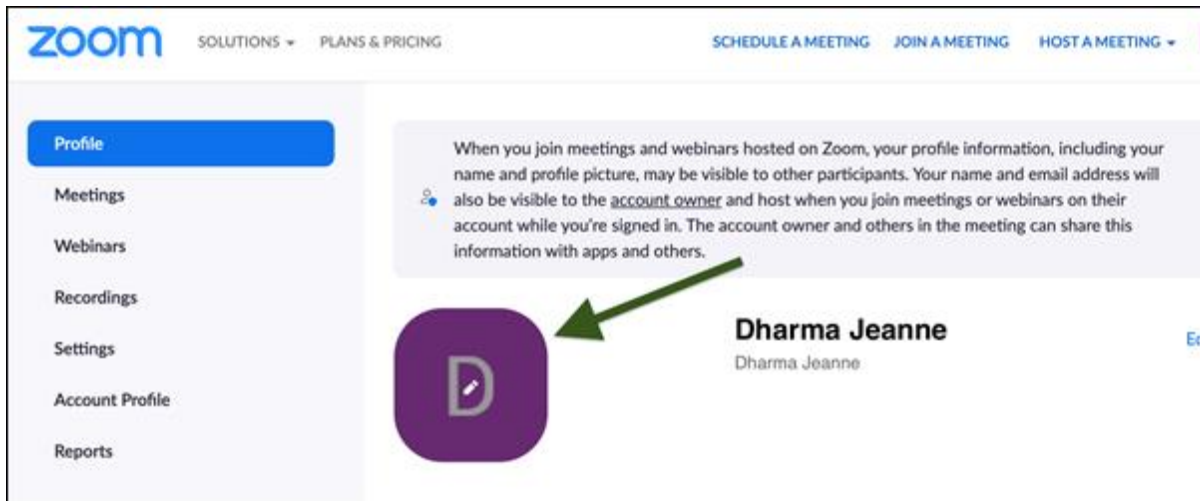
zoom SOLUTIONS ▾ PLANS & PRICING SCHEDULE A MEETING JOIN A MEETING HOST A MEETING ▾

Profile
Meetings
Webinars
Recordings
Settings
Account Profile
Reports

When you join meetings and webinars hosted on Zoom, your profile information, including your name and profile picture, may be visible to other participants. Your name and email address will also be visible to the account owner and host when you join meetings or webinars on their account while you're signed in. The account owner and others in the meeting can share this information with apps and others.

D

Dharma Jeanne
Dharma Jeanne

Ed